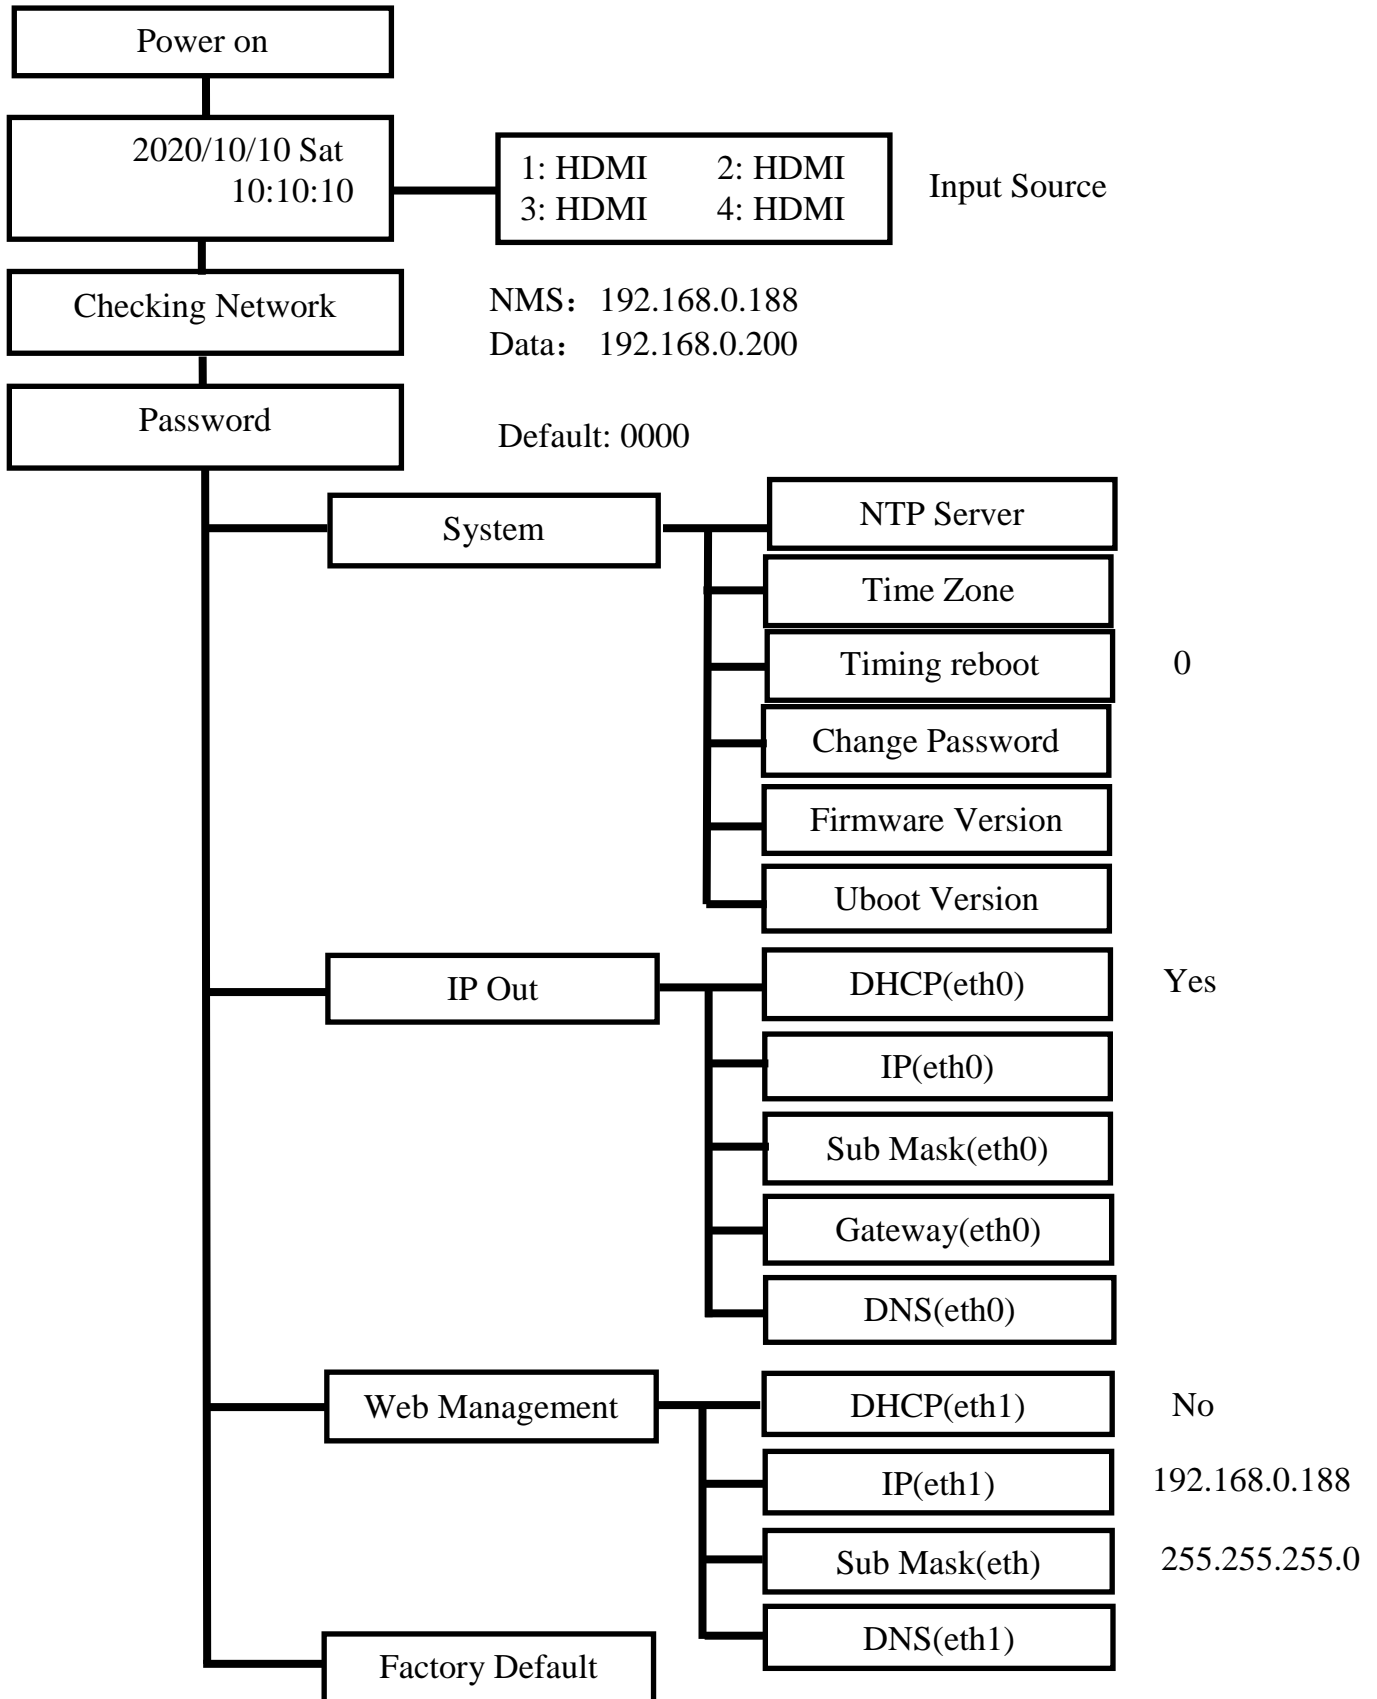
Power on

2020/10/10 Sat
10:10:10

1: HDMI 2: HDMI
3: HDMI 4: HDMI

Input Source

Checking Network

NMS：192.168.0.188
Data：192.168.0.200

Password

Default: 0000

System

NTP Server

Time Zone

Timing reboot

0

Change Password

Firmware Version

Uboot Version

IP Out

DHCP(eth0)

Yes

IP(eth0)

Sub Mask(eth0)

Gateway(eth0)

DNS(eth0)

Web Management

DHCP(eth1)

No

IP(eth1)

192.168.0.188

Sub Mask(eth)

255.255.255.0

DNS(eth1)

Factory Default